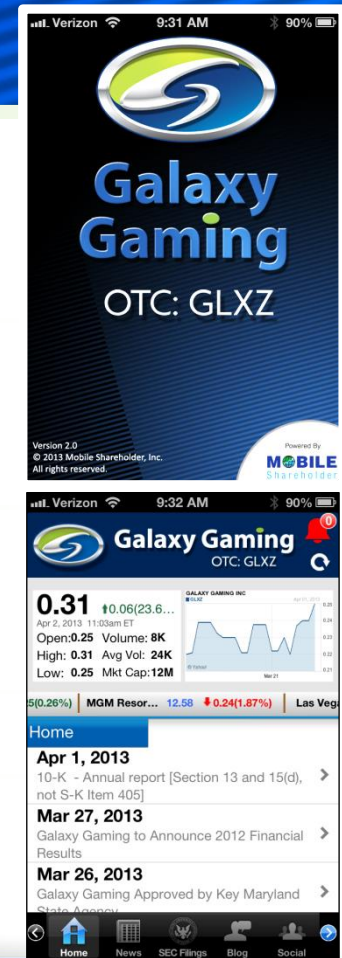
Verizon 9:31 AM 90%

Galaxy Gaming

OTC: GLXZ

Version 2.0
© 2013 Mobile Shareholder, Inc.
All rights reserved.

Powered By
MOBILE
Shareholder

Verizon 9:32 AM 90%

Galaxy Gaming
OTC: GLXZ

0

0.31 0.06(23.6...
Apr 2, 2013 11:03am ET
Open: 0.25 Volume: 8K
High: 0.31 Avg Vol: 24K
Low: 0.25 Mkt Cap: 12M

GALAXY GAMING INC
GLXZ
0.26
0.24
0.22
0.21
Mar 21

5(0.26%) | MGM Resor... 12.58 0.24(1.87%) | Las Veg

Home

Apr 1, 2013
10-K - Annual report [Section 13 and 15(d), not S-K Item 405]

Mar 27, 2013
Galaxy Gaming to Announce 2012 Financial Results

Mar 26, 2013
Galaxy Gaming Approved by Key Maryland State Agency

Home News SEC Filings Blog Social